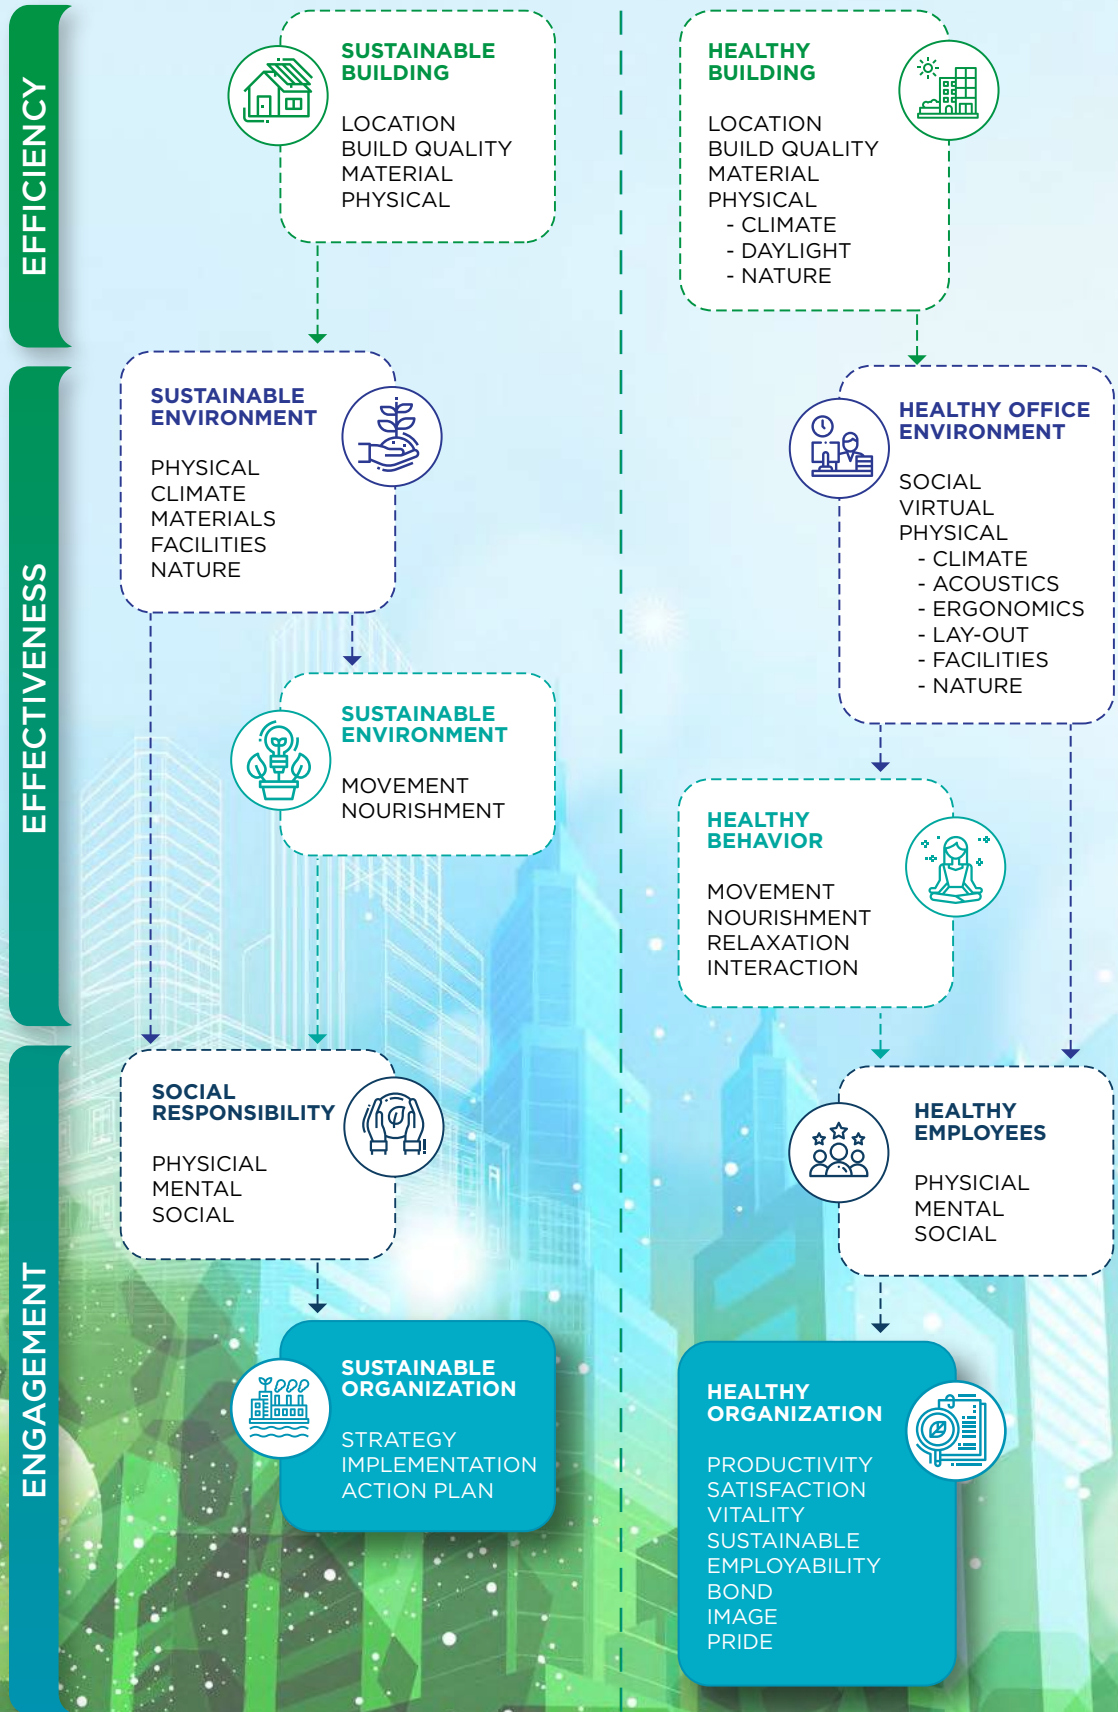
EFFICIENCY

SUSTAINABLE BUILDING

LOCATION
BUILD QUALITY
MATERIAL
PHYSICAL

HEALTHY BUILDING

LOCATION
BUILD QUALITY
MATERIAL
PHYSICAL
- CLIMATE
- DAYLIGHT
- NATURE

EFFECTIVENESS

SUSTAINABLE ENVIRONMENT

PHYSICAL
CLIMATE
MATERIALS
FACILITIES
NATURE

HEALTHY OFFICE ENVIRONMENT

SOCIAL
VIRTUAL
PHYSICAL
- CLIMATE
- ACOUSTICS
- ERGONOMICS
- LAY-OUT
- FACILITIES
- NATURE

SUSTAINABLE ENVIRONMENT

MOVEMENT
NOURISHMENT

HEALTHY BEHAVIOR

MOVEMENT
NOURISHMENT
RELAXATION
INTERACTION

ENGAGEMENT

SOCIAL RESPONSIBILITY

PHYSICIAL
MENTAL
SOCIAL

HEALTHY EMPLOYEES

PHYSICAL
MENTAL
SOCIAL

SUSTAINABLE ORGANIZATION

STRATEGY
IMPLEMENTATION
ACTION PLAN

HEALTHY ORGANIZATION

PRODUCTIVITY
SATISFACTION
VITALITY
SUSTAINABLE
EMPLOYABILITY
BOND
IMAGE
PRIDE